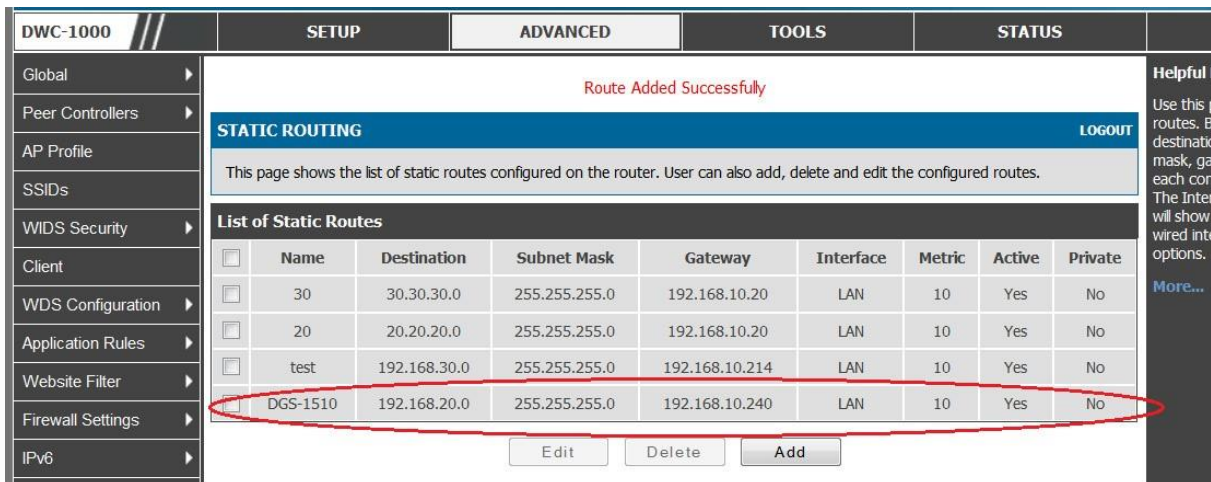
DWC-1000

SETUP | ADVANCED | TOOLS | STATUS

Global
Peer Controllers
AP Profile
SSIDs
WIDS Security
Client
WDS Configuration
Application Rules
Website Filter
Firewall Settings
IPv6

Route Added Successfully

STATIC ROUTING

LOGOUT

This page shows the list of static routes configured on the router. User can also add, delete and edit the configured routes.

List of Static Routes

| | Name | Destination | Subnet Mask | Gateway | Interface | Metric | Active | Private |
|---|---|---|---|---|---|---|---|---|
| | 30 | 30.30.30.0 | 255.255.255.0 | 192.168.10.20 | LAN | 10 | Yes | No |
| | 20 | 20.20.20.0 | 255.255.255.0 | 192.168.10.20 | LAN | 10 | Yes | No |
| | test | 192.168.30.0 | 255.255.255.0 | 192.168.10.214 | LAN | 10 | Yes | No |
| | DGS-1510 | 192.168.20.0 | 255.255.255.0 | 192.168.10.240 | LAN | 10 | Yes | No |

Edit Delete Add

Helpful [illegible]

Use this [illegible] routes. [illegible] destinatio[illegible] mask, ga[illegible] each co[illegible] The Inter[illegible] will show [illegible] wired inte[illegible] options.

More...